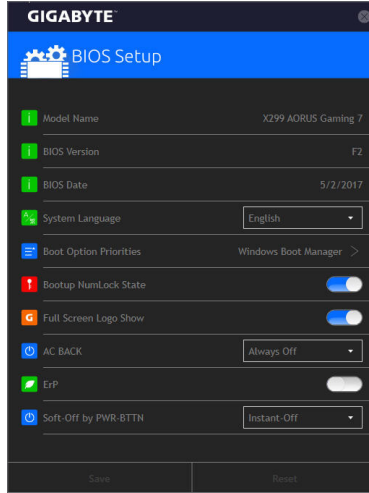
GIGABYTE™

BIOS Setup

Model Name X299 AORUS Gaming 7

BIOS Version F2

BIOS Date 5/2/2017

System Language English

Boot Option Priorities Windows Boot Manager

Bootup NumLock State

Full Screen Logo Show

AC BACK Always Off

ErP

Soft-Off by PWR-BTTN Instant-Off

Save

Reset